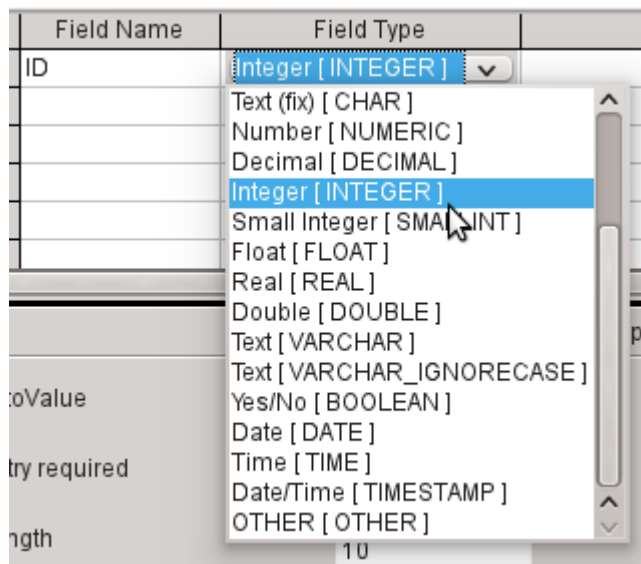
| Field Name | Field Type |
|---|---|
| ID | Integer [ INTEGER ] |

Text (fix) [ CHAR ]
Number [ NUMERIC ]
Decimal [ DECIMAL ]
Integer [ INTEGER ]
Small Integer [ SMA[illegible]INT ]
Float [ FLOAT ]
Real [ REAL ]
Double [ DOUBLE ]
Text [ VARCHAR ]
Text [ VARCHAR_IGNORECASE ]
Yes/No [ BOOLEAN ]
Date [ DATE ]
Time [ TIME ]
Date/Time [ TIMESTAMP ]
OTHER [ OTHER ]

toValue
try required
ngth
10